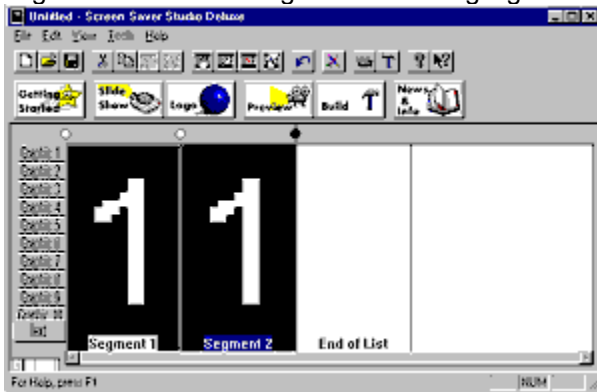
Untitled - Screen Saver Studio Deluxe
File Edit View Tools Help
Getting Started
Slide Show
Logos
Preview
Build
News & Info
Graphic 1
Graphic 2
Graphic 3
Graphic 4
Graphic 5
Graphic 6
Graphic 7
Graphic 8
Graphic 9
Graphic 10
Text
1
1
Segment 1
Segment 2
End of List
For Help, press F1
NUM